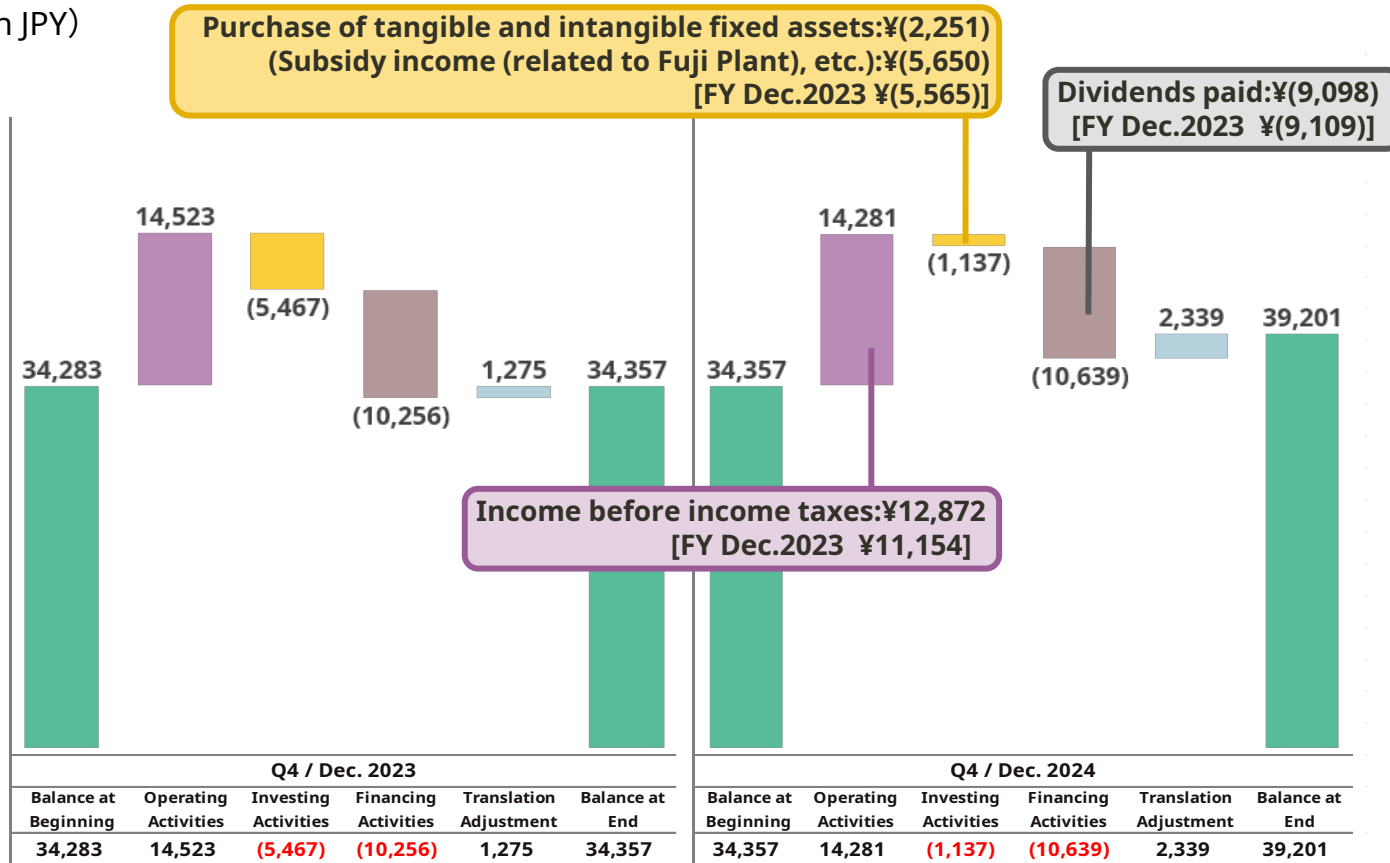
n JPY)

Purchase of tangible and intangible fixed assets:¥(2,251)
(Subsidy income (related to Fuji Plant), etc.):¥(5,650)
[FY Dec.2023 ¥(5,565)]

Dividends paid:¥(9,098)
[FY Dec.2023 ¥(9,109)]

14,523
(5,467)
34,283
(10,256)
1,275
34,357

14,281
(1,137)
34,357
(10,639)
2,339
39,201

Income before income taxes:¥12,872
[FY Dec.2023 ¥11,154]

| Q4 / Dec. 2023 | | | | | | Q4 / Dec. 2024 | | | | | |
|---|---|---|---|---|---|---|---|---|---|---|---|
| Balance at Beginning | Operating Activities | Investing Activities | Financing Activities | Translation Adjustment | Balance at End | Balance at Beginning | Operating Activities | Investing Activities | Financing Activities | Translation Adjustment | Balance at End |
| 34,283 | 14,523 | (5,467) | (10,256) | 1,275 | 34,357 | 34,357 | 14,281 | (1,137) | (10,639) | 2,339 | 39,201 |